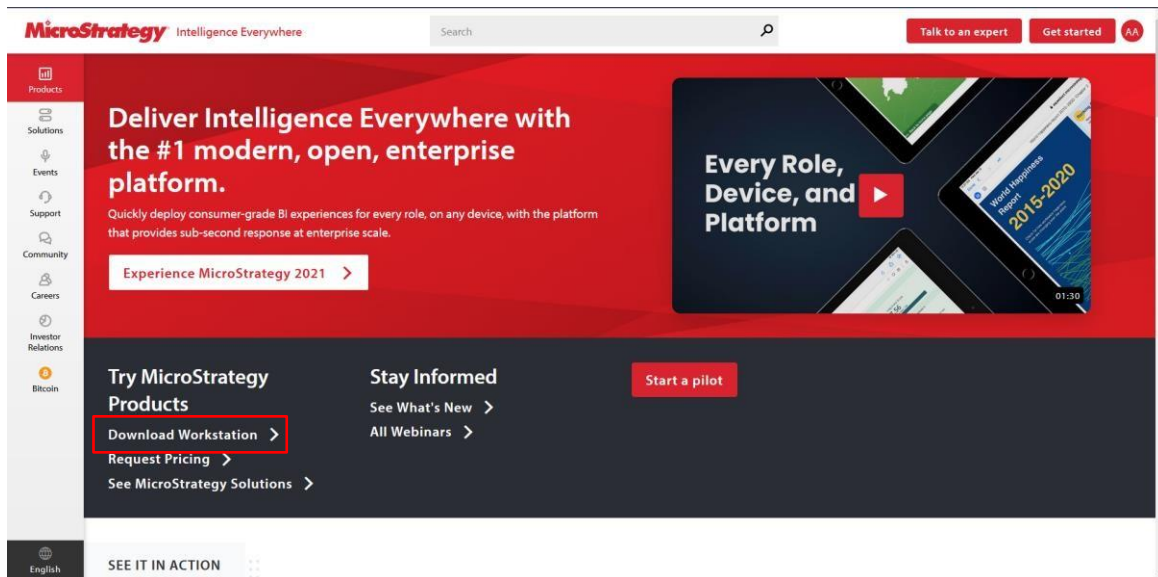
MicroStrategy Intelligence Everywhere

Search

Talk to an expert

Get started

AA

Products

Solutions

Events

Support

Community

Careers

Investor Relations

Bitcoin

Deliver Intelligence Everywhere with the #1 modern, open, enterprise platform.

Quickly deploy consumer-grade BI experiences for every role, on any device, with the platform that provides sub-second response at enterprise scale.

Experience MicroStrategy 2021 >

Every Role, Device, and Platform

World Happiness Report 2015-2020

01:30

Try MicroStrategy Products

Download Workstation >

Request Pricing >

See MicroStrategy Solutions >

Stay Informed

See What's New >

All Webinars >

Start a pilot

English

SEE IT IN ACTION